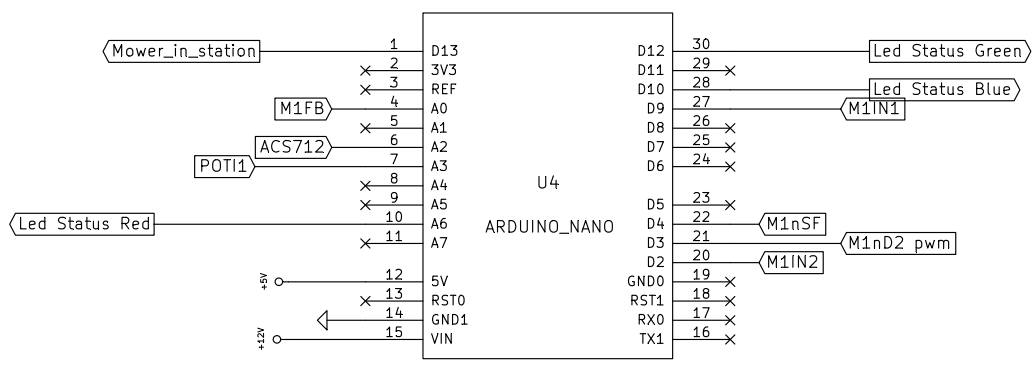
Mower_in_station
1 D13
2 3V3
3 REF
M1FB
4 A0
5 A1
ACS712
6 A2
POTI1
7 A3
8 A4
9 A5
Led Status Red
10 A6
11 A7
+5V
12 5V
13 RST0
14 GND1
+12V
15 VIN

U4
ARDUINO_NANO

D12 30
Led Status Green
D11 29
D10 28
Led Status Blue
D9 27
M1IN1
D8 26
D7 25
D6 24
D5 23
D4 22
M1nSF
D3 21
M1nD2 pwm
D2 20
M1IN2
GND0 19
RST1 18
RX0 17
TX1 16